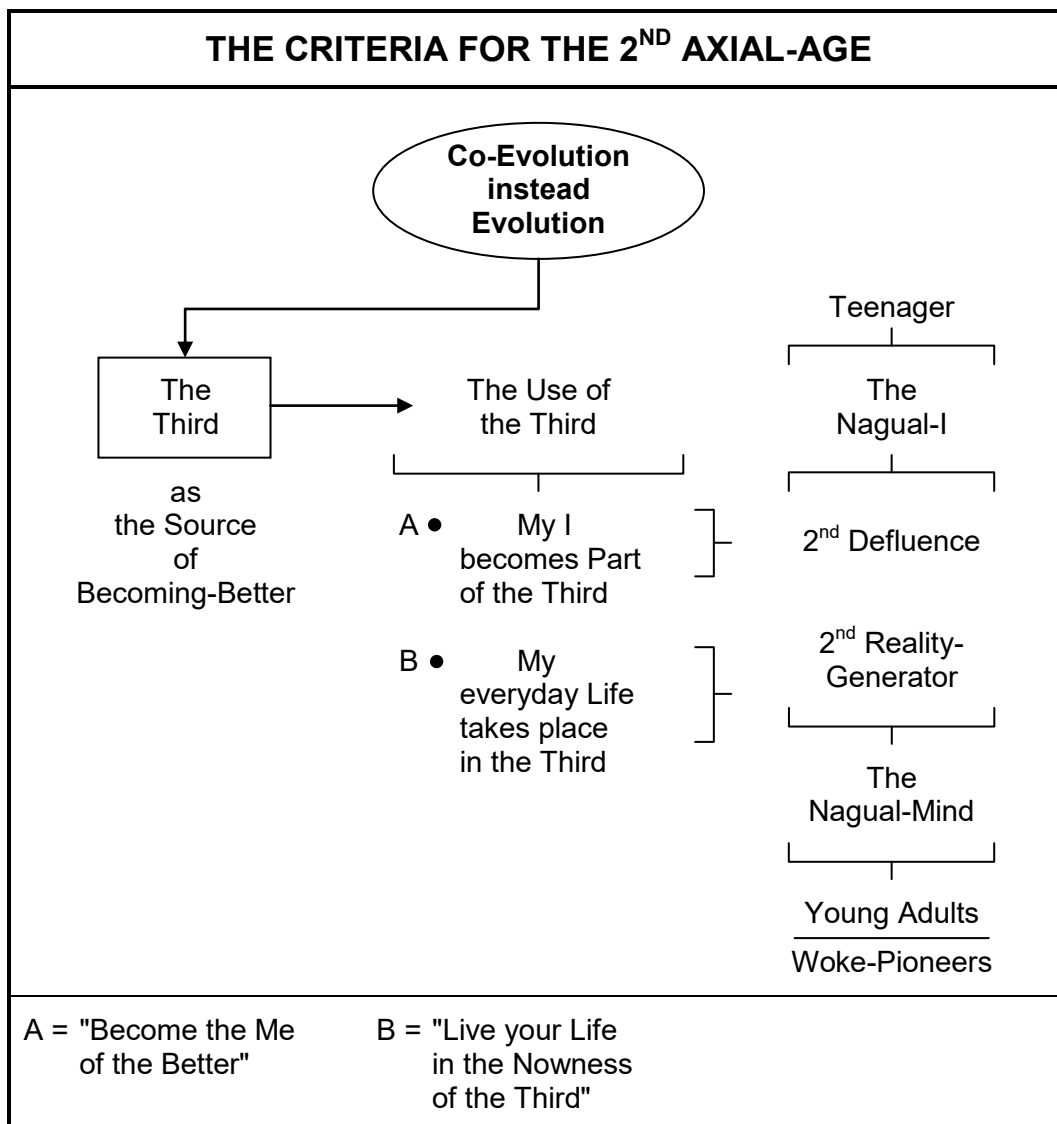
THE CRITERIA FOR THE 2$^{ND}$ AXIAL-AGE

Co-Evolution instead Evolution

The Third

as the Source of Becoming-Better

The Use of the Third

A • My I becomes Part of the Third

B • My everyday Life takes place in the Third

Teenager

The Nagual-I

2$^{nd}$ Defluence

2$^{nd}$ Reality-Generator

The Nagual-Mind

Young Adults

Woke-Pioneers

A = "Become the Me of the Better"

B = "Live your Life in the Nowness of the Third"